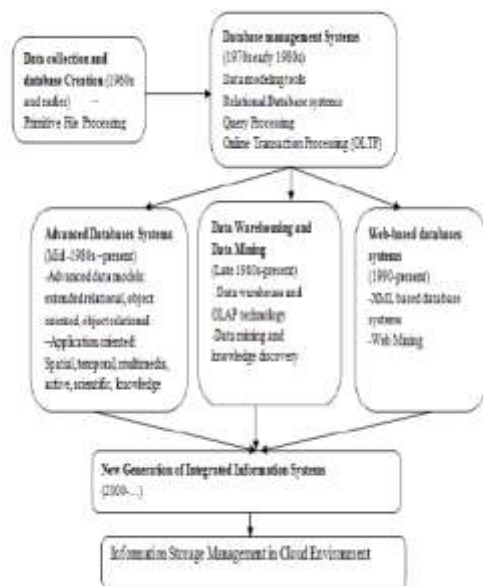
Data collection and database Creation (1960s and earlier) – Primitive File Processing

Database management Systems (1970s-early 1980s) Data modeling tools Relational Database systems Query Processing Online Transaction Processing (OLTP)

Advanced Databases Systems (Mid -1980s – present) -Advanced data models: extended relational, object oriented, object relational -Application oriented: Spatial, temporal, multimedia, active, scientific, knowledge

Data Warehousing and Data Mining (Late 1980s-present) -Data warehouse and OLAP technology -Data mining and knowledge discovery

Web-based databases systems (1990-present) -XML based database systems -Web Mining

New Generation of Integrated Information Systems (2000-...)

Information Storage Management in Cloud Environment